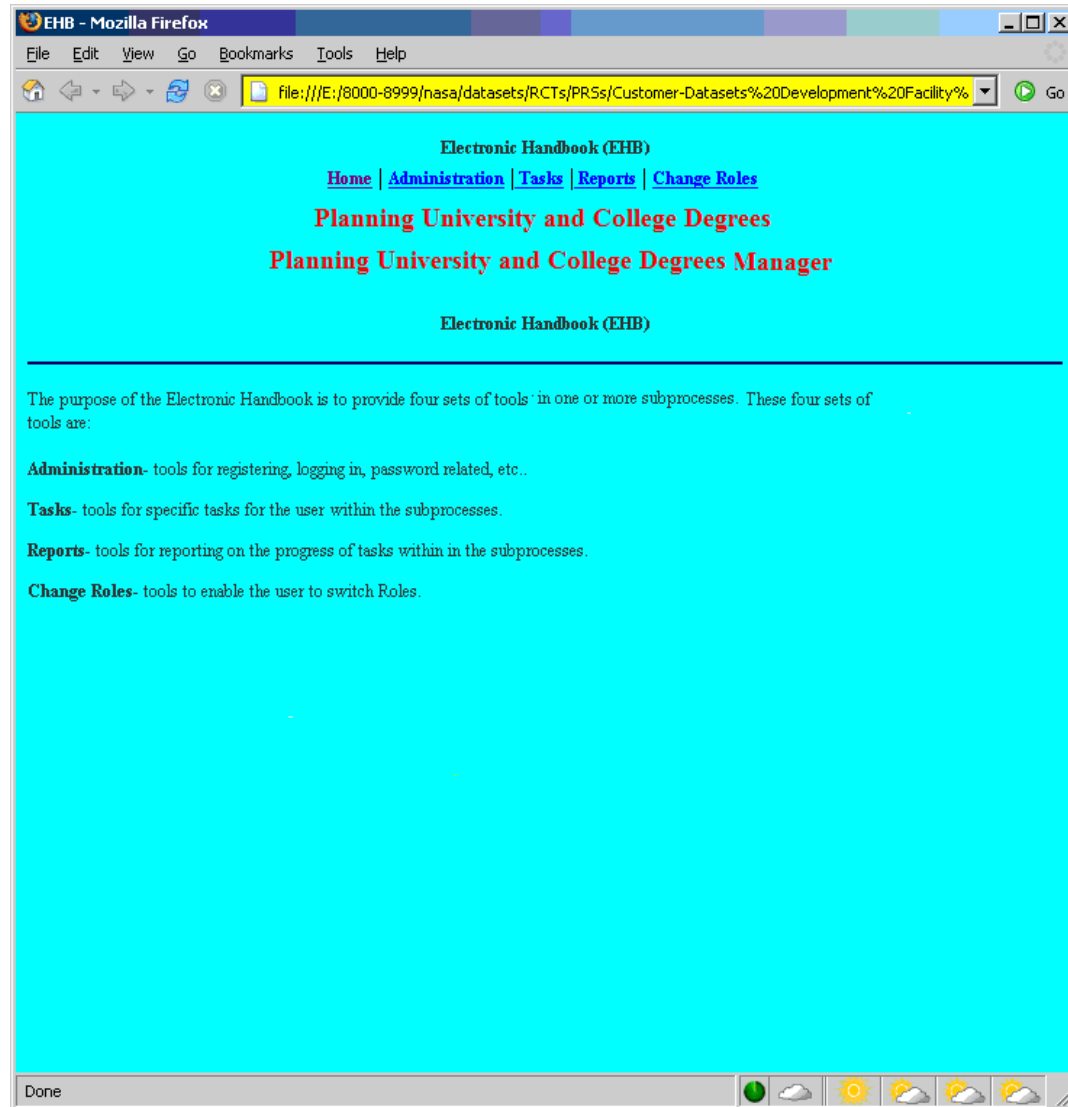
EHB - Mozilla Firefox

File Edit View Go Bookmarks Tools Help

file:///E:/8000-8999/nasa/datasets/RCTs/PRSs/Customer-Datasets%20Development%20Facility%

Go

Electronic Handbook (EHB)

Home | Administration | Tasks | Reports | Change Roles

Planning University and College Degrees

Planning University and College Degrees Manager

Electronic Handbook (EHB)

The purpose of the Electronic Handbook is to provide four sets of tools in one or more subprocesses. These four sets of tools are:

Administration- tools for registering, logging in, password related, etc..

Tasks- tools for specific tasks for the user within the subprocesses.

Reports- tools for reporting on the progress of tasks within in the subprocesses.

Change Roles- tools to enable the user to switch Roles.

Done